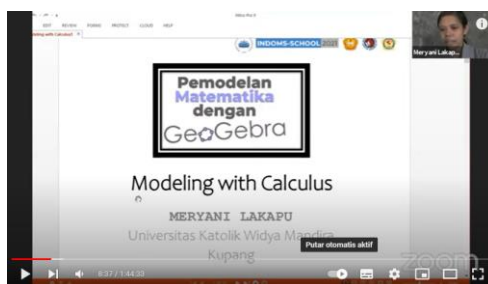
EDIT REVIEW FORMS PROTECT CLOUD HELP

deling with Calculus

INDOMS-SCHOOL 2020

Meryani Lakap...

Pemodelan Matematika dengan GeoGebra

Modeling with Calculus

MERYANI LAKAPU

Universitas Katolik Widya Mandira

Kupang

Putar otomatis aktif

8:37 / 1:44:33

zoom